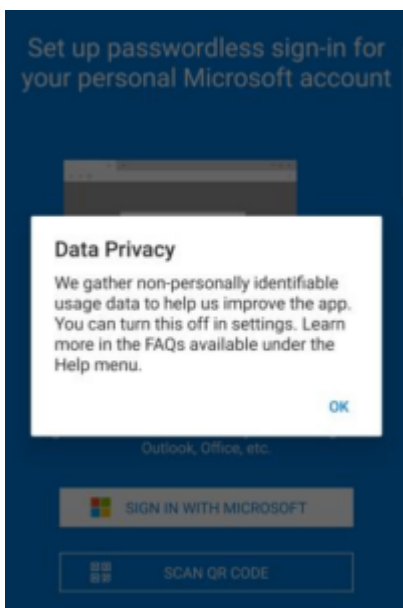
Set up passwordless sign-in for your personal Microsoft account

Data Privacy

We gather non-personally identifiable usage data to help us improve the app. You can turn this off in settings. Learn more in the FAQs available under the Help menu.

OK

Outlook, Office, etc.

SIGN IN WITH MICROSOFT

SCAN QR CODE